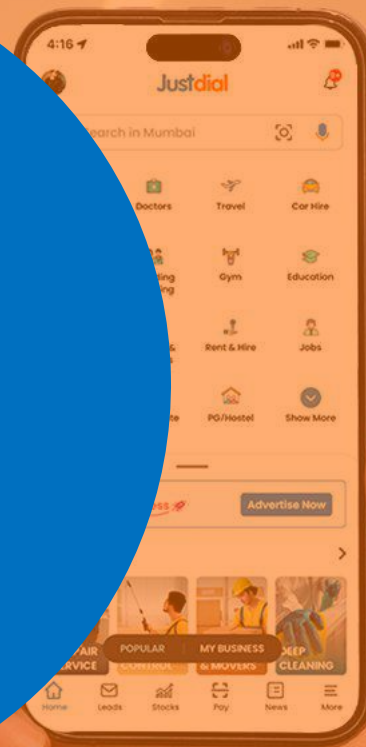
4:16

Justdial

earch in Mumbai

Doctors

Travel

Car Hire

lding ing

Gym

Education

Rent & Hire

Jobs

te

PG/Hostel

Show More

ess

Advertise Now

>

PAIR RVICE

CONTROL

& MOVERS

DEEP CLEANING

POPULAR

MY BUSINESS

Home

Leads

Stocks

Pay

News

More